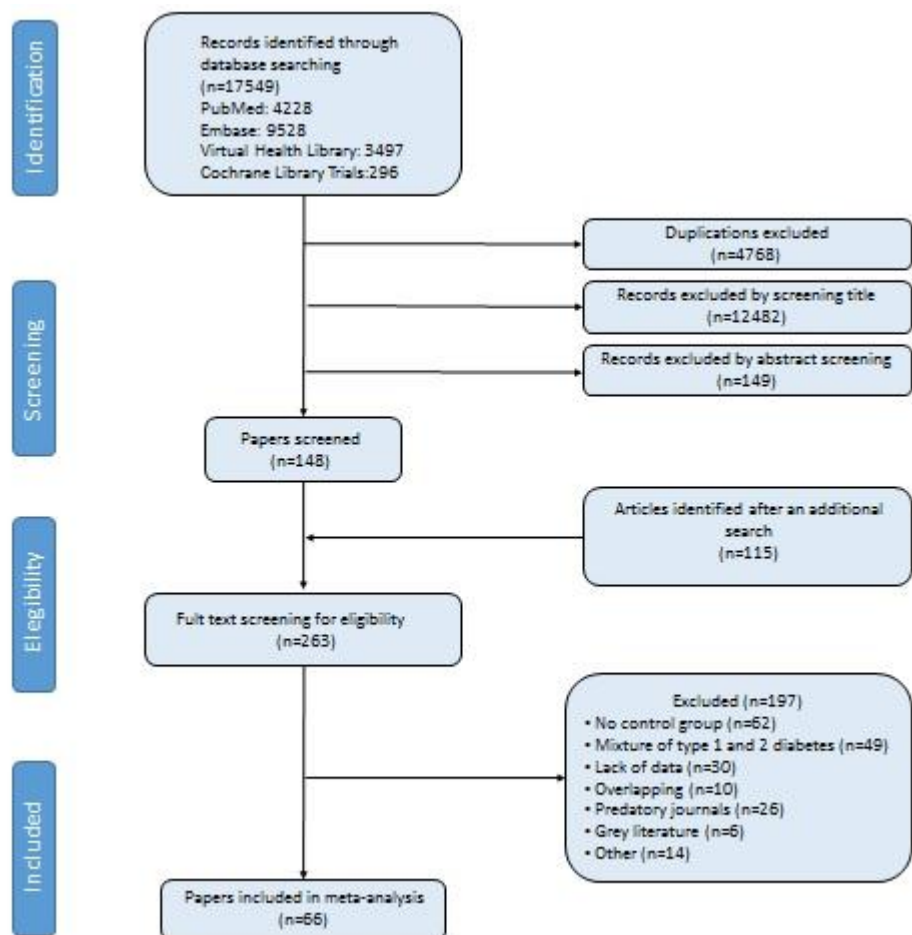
Identification

Records identified through database searching (n=17549)
PubMed: 4228
Embase: 9528
Virtual Health Library: 3497
Cochrane Library Trials:296

Duplications excluded (n=4768)

Screening

Records excluded by screening title (n=12482)

Records excluded by abstract screening (n=149)

Papers screened (n=148)

Articles identified after an additional search (n=115)

Elegibility

Fult text screening for eligibility (n=263)

Excluded (n=197)
• No control group (n=62)
• Mixture of type 1 and 2 diabetes (n=49)
• Lack of data (n=30)
• Overlapping (n=10)
• Predatory journals (n=26)
• Grey literature (n=6)
• Other (n=14)

Included

Papers included in meta-analysis (n=66)